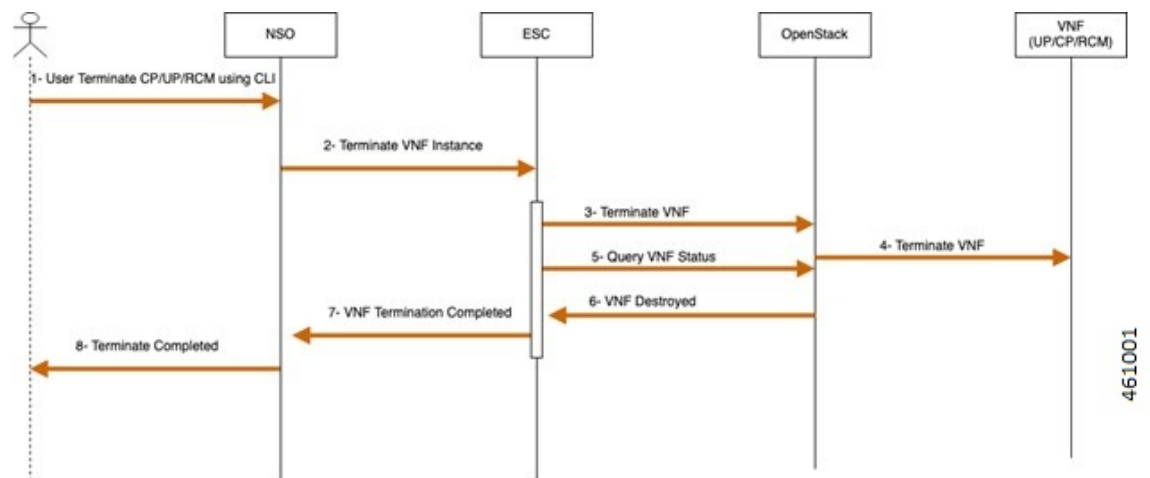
NSO
ESC
OpenStack
VNF (UP/CP/RCM)

1- User Terminate CP/UP/RCM using CLI
2- Terminate VNF Instance
3- Terminate VNF
4- Terminate VNF
5- Query VNF Status
6- VNF Destroyed
7- VNF Termination Completed
8- Terminate Completed

461001